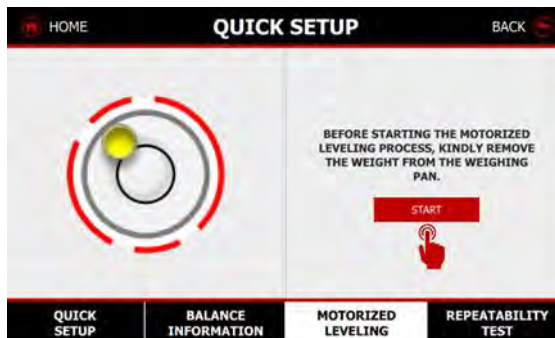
HOME

QUICK SETUP

BACK

BEFORE STARTING THE MOTORIZED LEVELING PROCESS, KINDLY REMOVE THE WEIGHT FROM THE WEIGHING PAN.

START

QUICK SETUP

BALANCE INFORMATION

MOTORIZED LEVELING

REPEATABILITY TEST